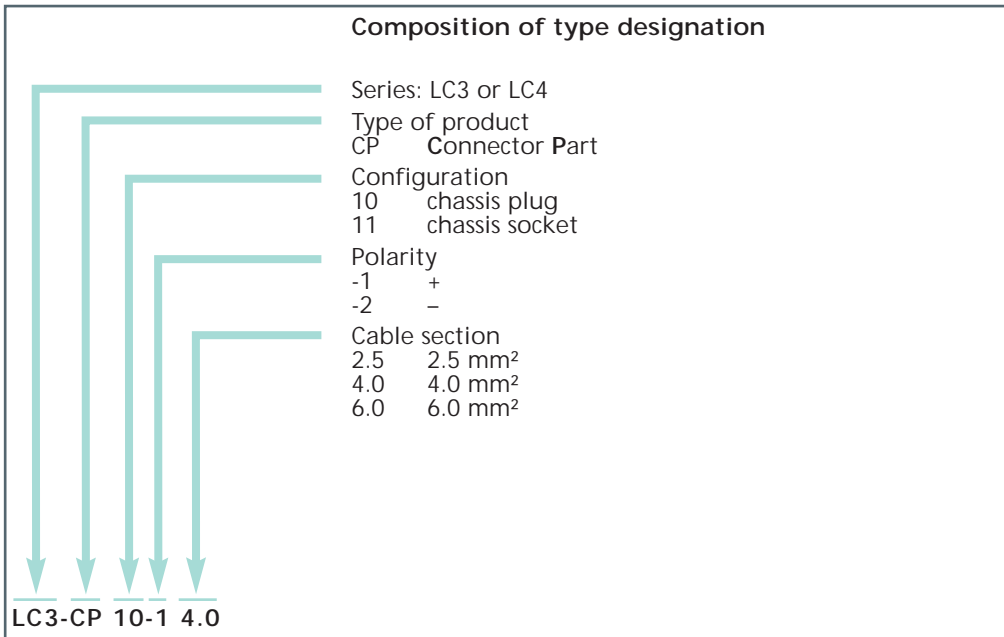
Composition of type designation

Series: LC3 or LC4

Type of product
CP Connector Part

Configuration
10 chassis plug
11 chassis socket

Polarity
-1 +
-2 –

Cable section
2.5 2.5 mm²
4.0 4.0 mm²
6.0 6.0 mm²

LC3-CP 10-1 4.0